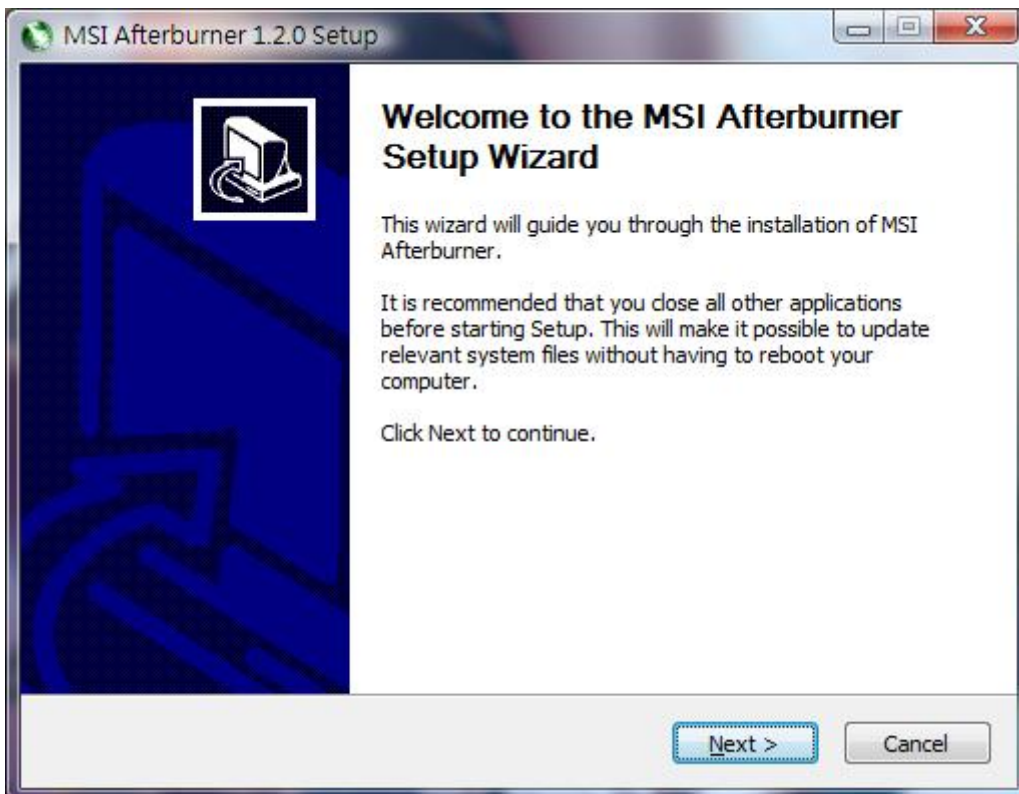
MSI Afterburner 1.2.0 Setup

Welcome to the MSI Afterburner Setup Wizard

This wizard will guide you through the installation of MSI Afterburner.

It is recommended that you close all other applications before starting Setup. This will make it possible to update relevant system files without having to reboot your computer.

Click Next to continue.

Next >

Cancel